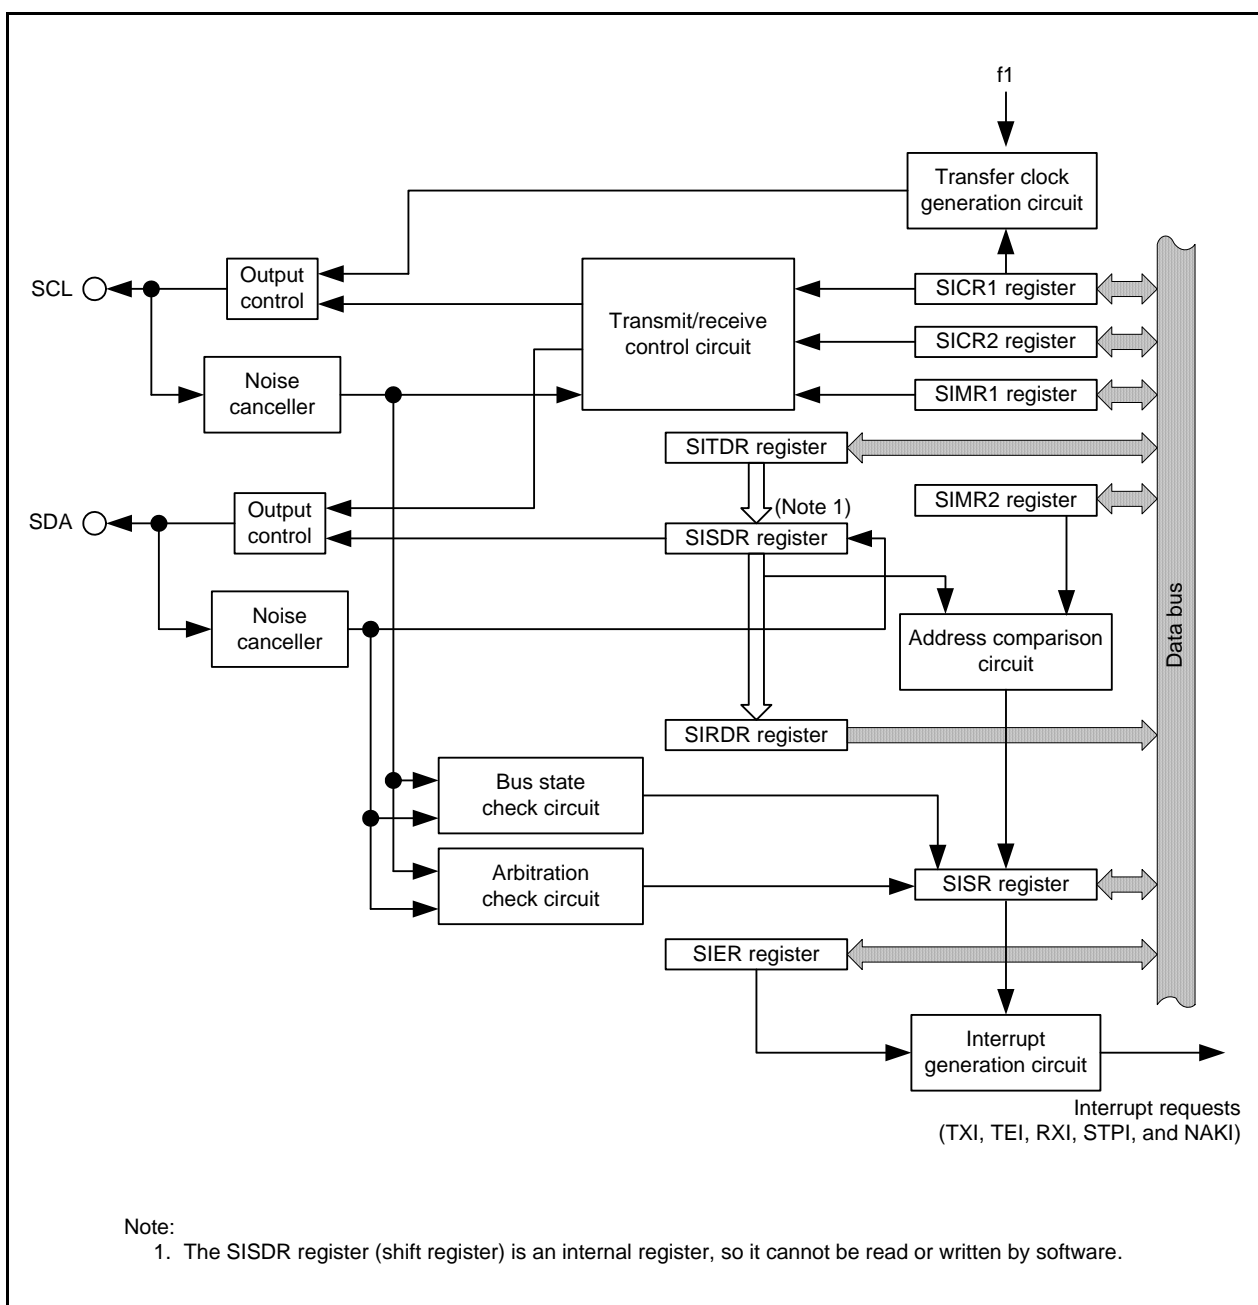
f1

Transfer clock generation circuit

SCL

Output control

Transmit/receive control circuit

SICR1 register

SICR2 register

Noise canceller

SIMR1 register

SITDR register

(Note 1)

SIMR2 register

SDA

Output control

SISDR register

Noise canceller

Address comparison circuit

Data bus

SIRDR register

Bus state check circuit

Arbitration check circuit

SISR register

SIER register

Interrupt generation circuit

Interrupt requests (TXI, TEI, RXI, STPI, and NAKI)

Note:
1. The SISDR register (shift register) is an internal register, so it cannot be read or written by software.